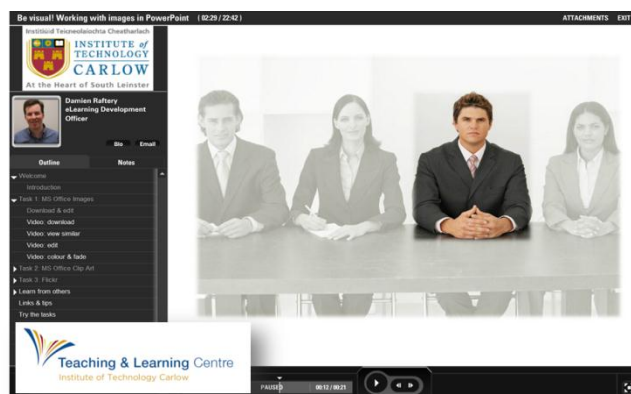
Be visual! Working with images in PowerPoint (02:29 / 22:42)

ATTACHMENTS EXIT

Institiúid Teicneolaíochta Cheatharlach
INSTITUTE of TECHNOLOGY CARLOW
At the Heart of South Leinster

Damien Raftery
eLearning Development Officer

Bio Email

Outline Notes

Welcome
Introduction
Task 1: MS Office Images
Download & edit
Video: download
Video: view similar
Video: edit
Video: colour & fade
Task 2: MS Office Clip Art
Task 3: Flickr
Learn from others
Links & tips
Try the tasks

Teaching & Learning Centre
Institute of Technology Carlow

PAUSED 00:12 / 00:21